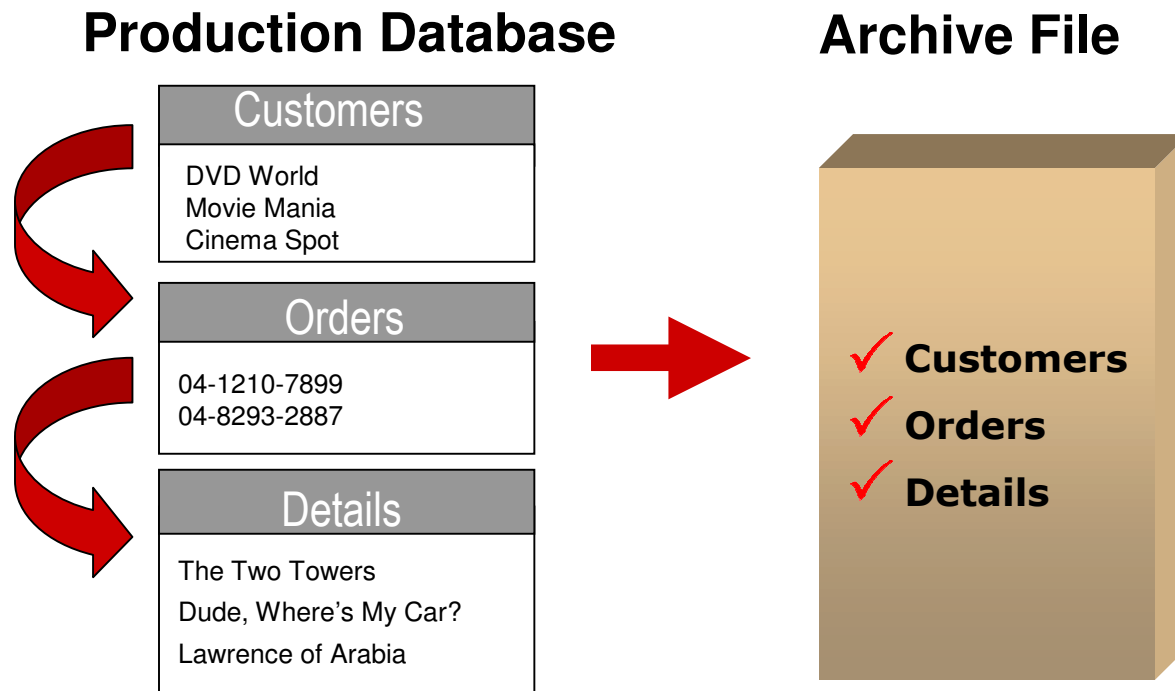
Production Database

Customers

DVD World
Movie Mania
Cinema Spot

Orders

04-1210-7899
04-8293-2887

Details

The Two Towers
Dude, Where’s My Car?
Lawrence of Arabia

Archive File

✓ Customers
✓ Orders
✓ Details